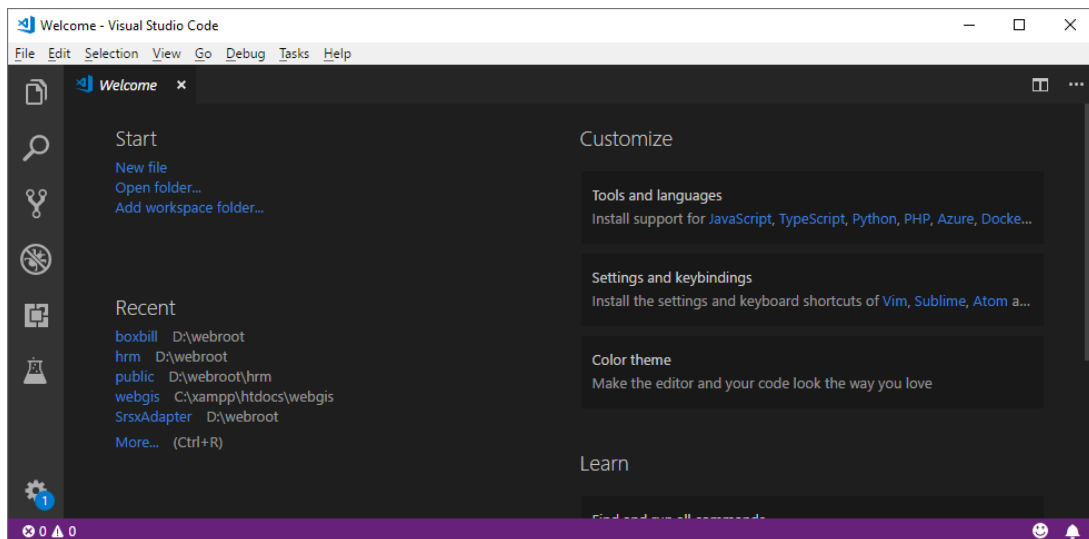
Welcome - Visual Studio Code

File Edit Selection View Go Debug Tasks Help

Welcome ×

Start
New file
Open folder...
Add workspace folder...

Recent
boxbill D:\webroot
hrm D:\webroot
public D:\webroot\hrm
webgis C:\xampp\htdocs\webgis
SrsxAdapter D:\webroot
More... (Ctrl+R)

Customize

Tools and languages
Install support for JavaScript, TypeScript, Python, PHP, Azure, Docke...

Settings and keybindings
Install the settings and keyboard shortcuts of Vim, Sublime, Atom a...

Color theme
Make the editor and your code look the way you love

Learn

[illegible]

1

0 0